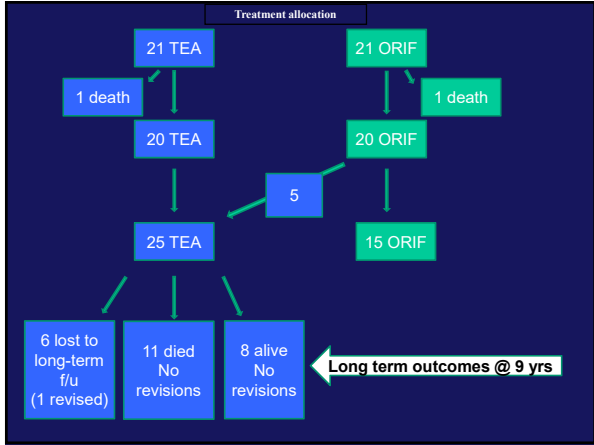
Treatment allocation

21 TEA

21 ORIF

1 death

1 death

20 TEA

20 ORIF

5

25 TEA

15 ORIF

6 lost to long-term f/u (1 revised)

11 died No revisions

8 alive No revisions

Long term outcomes @ 9 yrs